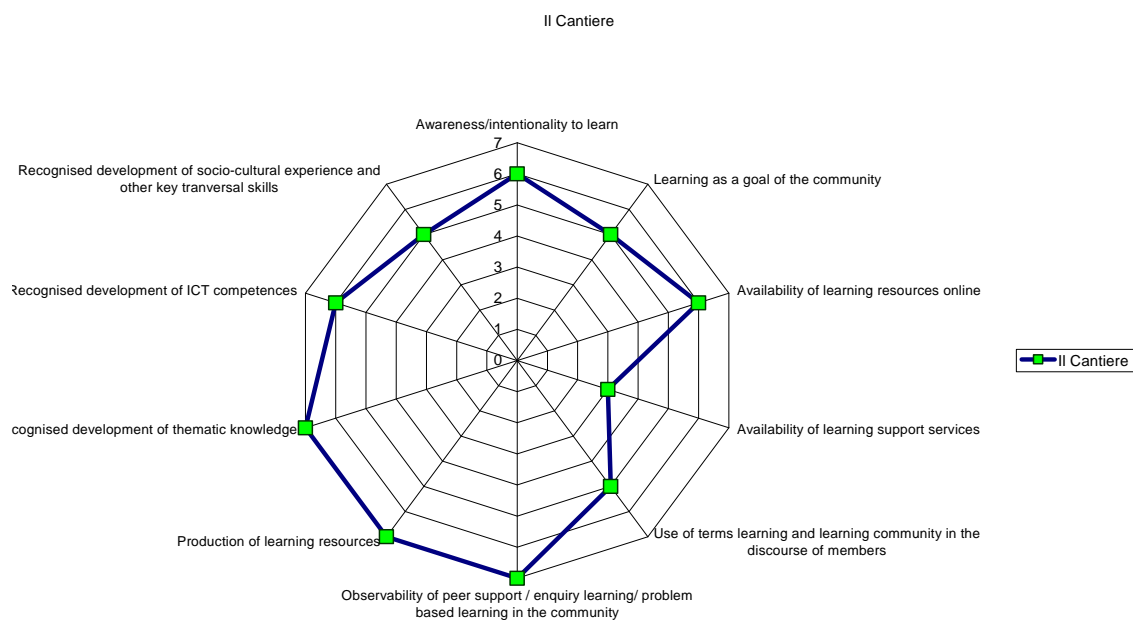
Il Cantiere

Awareness/intentionality to learn

7
6
5
4
3
2
1
0

Learning as a goal of the community

Availability of learning resources online

Availability of learning support services

Use of terms learning and learning community in the discourse of members

Observability of peer support / enquiry learning/ problem based learning in the community

Production of learning resources

cognised development of thematic knowledge

Recognised development of ICT competences

Recognised development of socio-cultural experience and other key tranversal skills

Il Cantiere